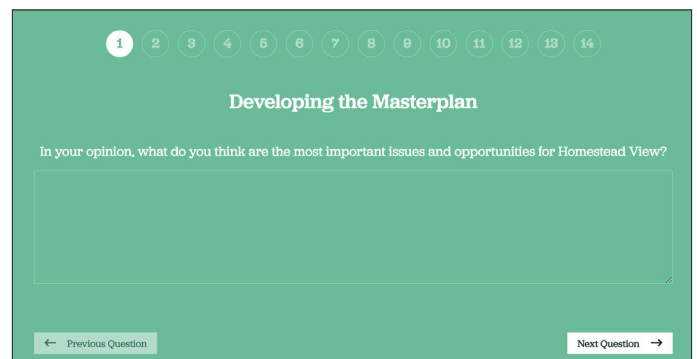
1 2 3 4 5 6 7 8 9 10 11 12 13 14

Developing the Masterplan

In your opinion, what do you think are the most important issues and opportunities for Homestead View?

← Previous Question

Next Question →